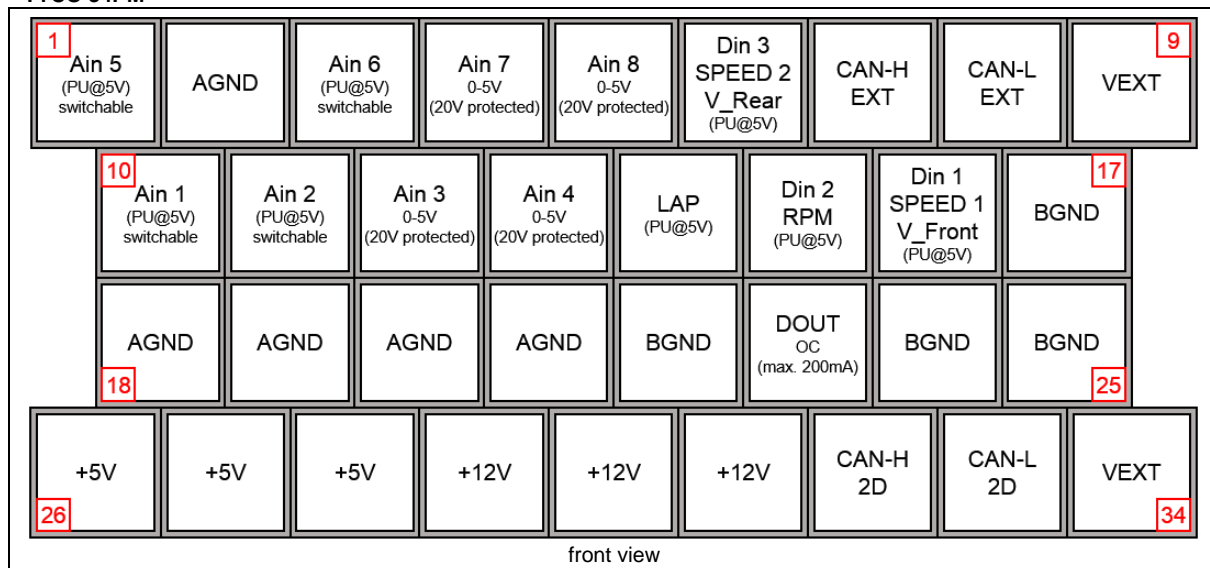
| 1 Ain 5 (PU@5V) switchable | AGND | Ain 6 (PU@5V) switchable | Ain 7 0-5V (20V protected) | Ain 8 0-5V (20V protected) | Din 3 SPEED 2 V_Rear (PU@5V) | CAN-H EXT | CAN-L EXT | VEXT 9 |
|---|---|---|---|---|---|---|---|---|
| 10 Ain 1 (PU@5V) switchable | Ain 2 (PU@5V) switchable | Ain 3 0-5V (20V protected) | Ain 4 0-5V (20V protected) | LAP (PU@5V) | Din 2 RPM (PU@5V) | Din 1 SPEED 1 V_Front (PU@5V) | BGND 17 | |
| AGND 18 | AGND | AGND | AGND | BGND | DOUT OC (max. 200mA) | BGND | BGND 25 | |
| +5V 26 | +5V | +5V | +12V | +12V | +12V | CAN-H 2D | CAN-L 2D | VEXT 34 |

front view